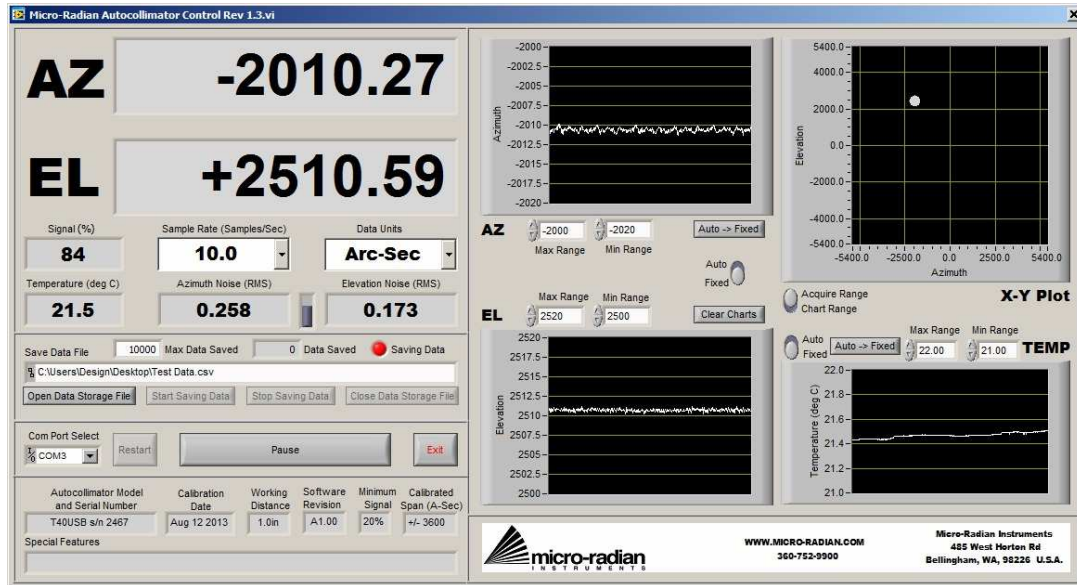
Micro-Radian Autocollimator Control Rev 1.3.vi

AZ -2010.27

EL +2510.59

Signal (%)
84
Sample Rate (Samples/Sec)
10.0
Data Units
Arc-Sec
Temperature (deg C)
21.5
Azimuth Noise (RMS)
0.258
Elevation Noise (RMS)
0.173

Save Data File 10000 Max Data Saved 0 Data Saved Saving Data
C:\Users\Design\Desktop\Test Data.csv
Open Data Storage File Start Saving Data Stop Saving Data Close Data Storage File

Com Port Select
COM3
Restart Pause Exit

| Autocollimator Model and Serial Number | Calibration Date | Working Distance | Software Revision | Minimum Signal | Calibrated Span (A-Sec) |
|---|---|---|---|---|---|
| T40USB s/n 2467 | Aug 12 2013 | 1.0in | A1.00 | 20% | +/- 3600 |

Special Features

-2000 -2002.5 -2005 -2007.5 -2010 -2012.5 -2015 -2017.5 -2020
Azimuth

AZ -2000 -2020 Auto -> Fixed
Max Range Min Range
Auto
Fixed

Max Range Min Range
EL 2520 2500 Clear Charts

2520 2517.5 2515 2512.5 2510 2507.5 2505 2502.5 2500
Elevation

5400.0 4000.0 2000.0 0.0 -2000.0 -4000.0 -5400.0
Elevation
-5400.0 -2500.0 0.0 2500.0 5400.0
Azimuth

Acquire Range
Chart Range
X-Y Plot

Max Range Min Range
Auto
Fixed Auto -> Fixed 22.00 21.00 TEMP

22.0 21.8 21.6 21.4 21.2 21.0
Temperature (deg C)

micro-radian INSTRUMENTS
WWW.MICRO-RADIAN.COM
360-752-9900
Micro-Radian Instruments
485 West Horton Rd
Bellingham, WA, 98226 U.S.A.